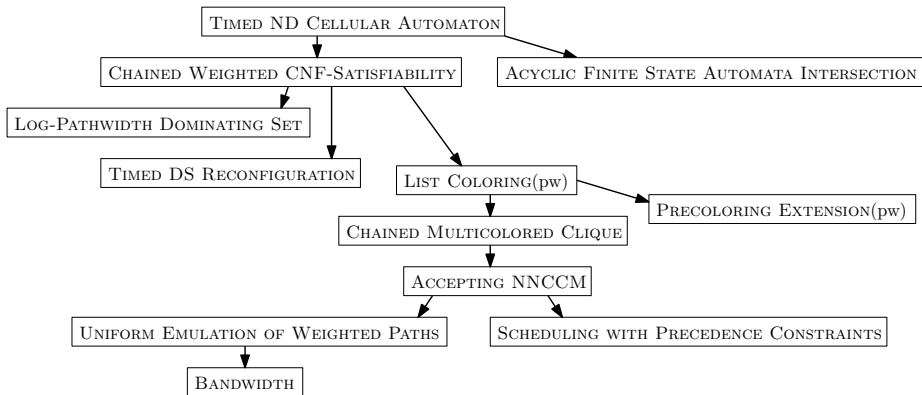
Timed ND Cellular Automaton

Chained Weighted CNF-Satisfiability

Acyclic Finite State Automata Intersection

Log-Pathwidth Dominating Set

Timed DS Reconfiguration

List Coloring(pw)

Precoloring Extension(pw)

Chained Multicolored Clique

Accepting NNCCM

Uniform Emulation of Weighted Paths

Scheduling with Precedence Constraints

Bandwidth